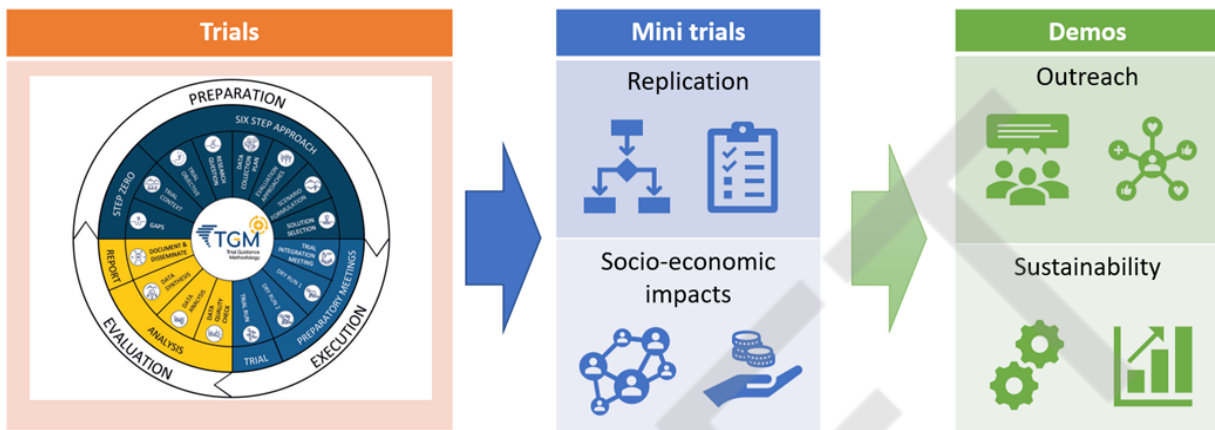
Trials

PREPARATION
SIX STEP APPROACH
STEP ZERO
GAPS
TRIAL CONTEXT
TRIAL OBJECTIVE
RESEARCH QUESTION
DATA COLLECTION PLAN
EVALUATION APPROACHES
SCENARIO FORMULATION
SOLUTION SELECTION
TRIAL INTEGRATION MEETING
PREPARATORY MEETINGS
DRY RUN 1
DRY RUN 2
TRIAL RUN
TRIAL
EXECUTION
DATA QUALITY CHECK
DATA ANALYSIS
ANALYSIS
DATA SYNTHESIS
DOCUMENT & DISSEMINATE
REPORT
EVALUATION
TGM
Trial Guidance Methodology

Mini trials

Replication

Socio-economic impacts

Demos

Outreach

Sustainability